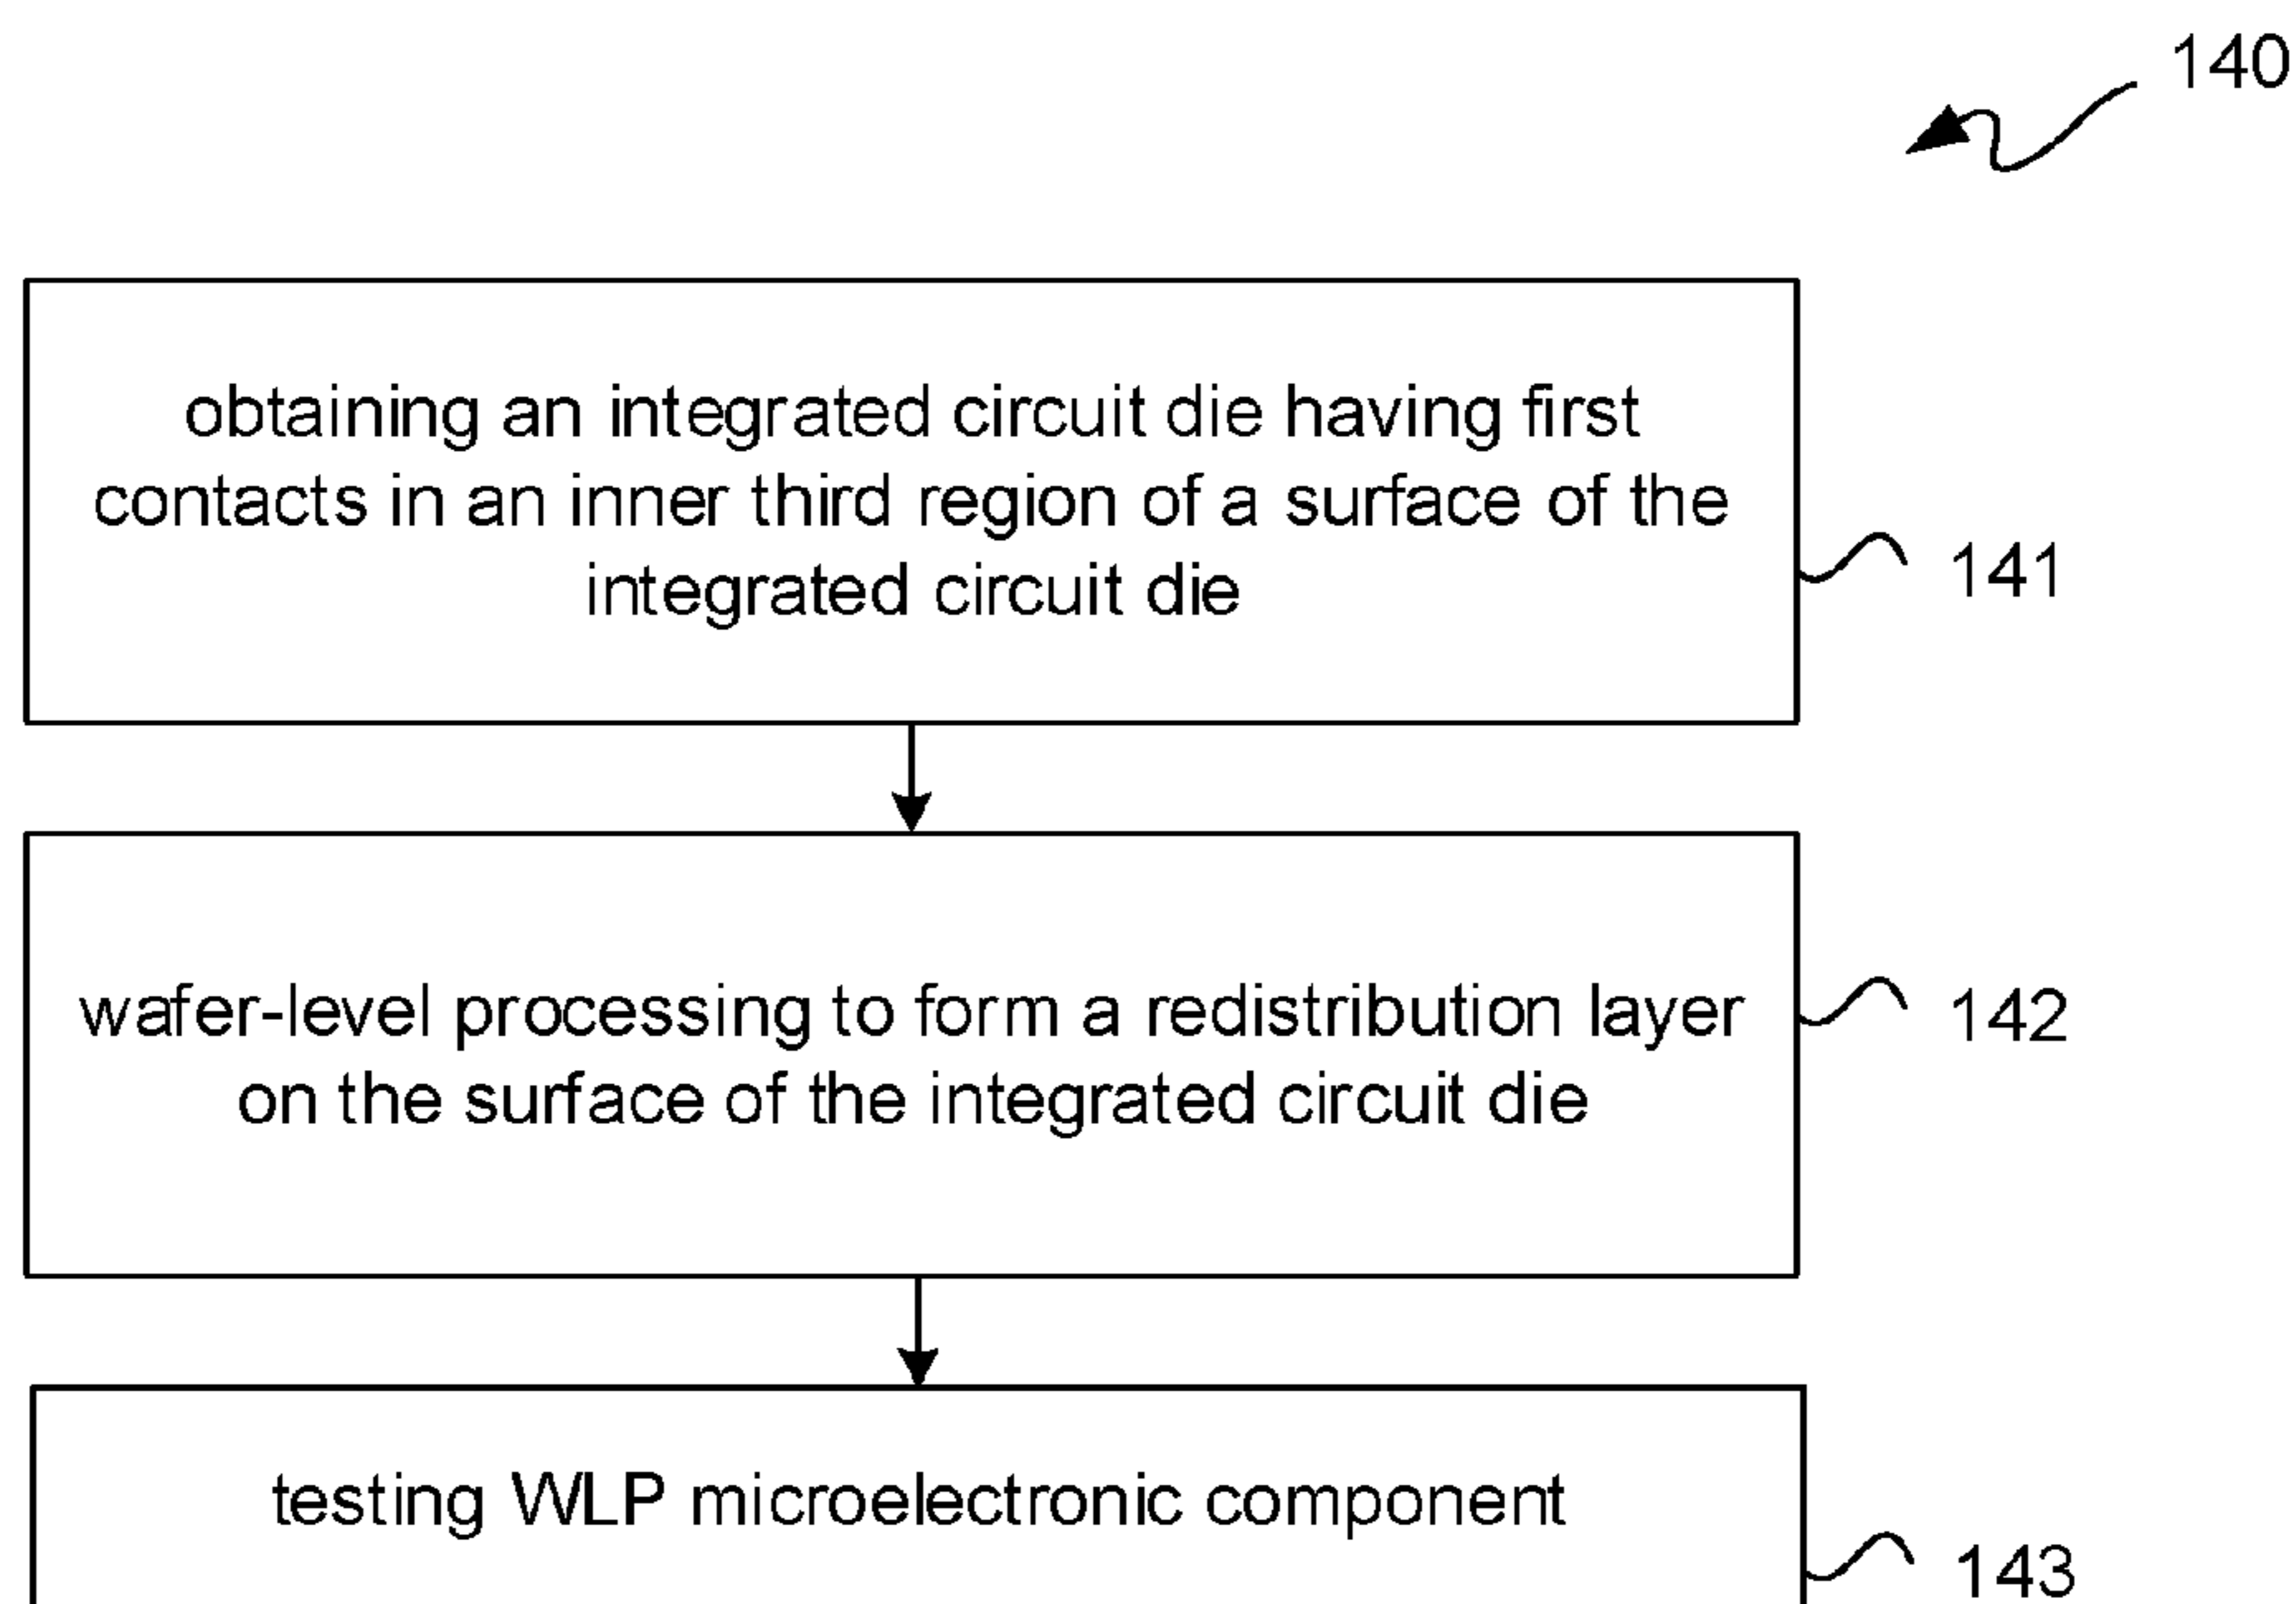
140

obtaining an integrated circuit die having first contacts in an inner third region of a surface of the integrated circuit die

141

wafer-level processing to form a redistribution layer on the surface of the integrated circuit die

142

testing WLP microelectronic component

143